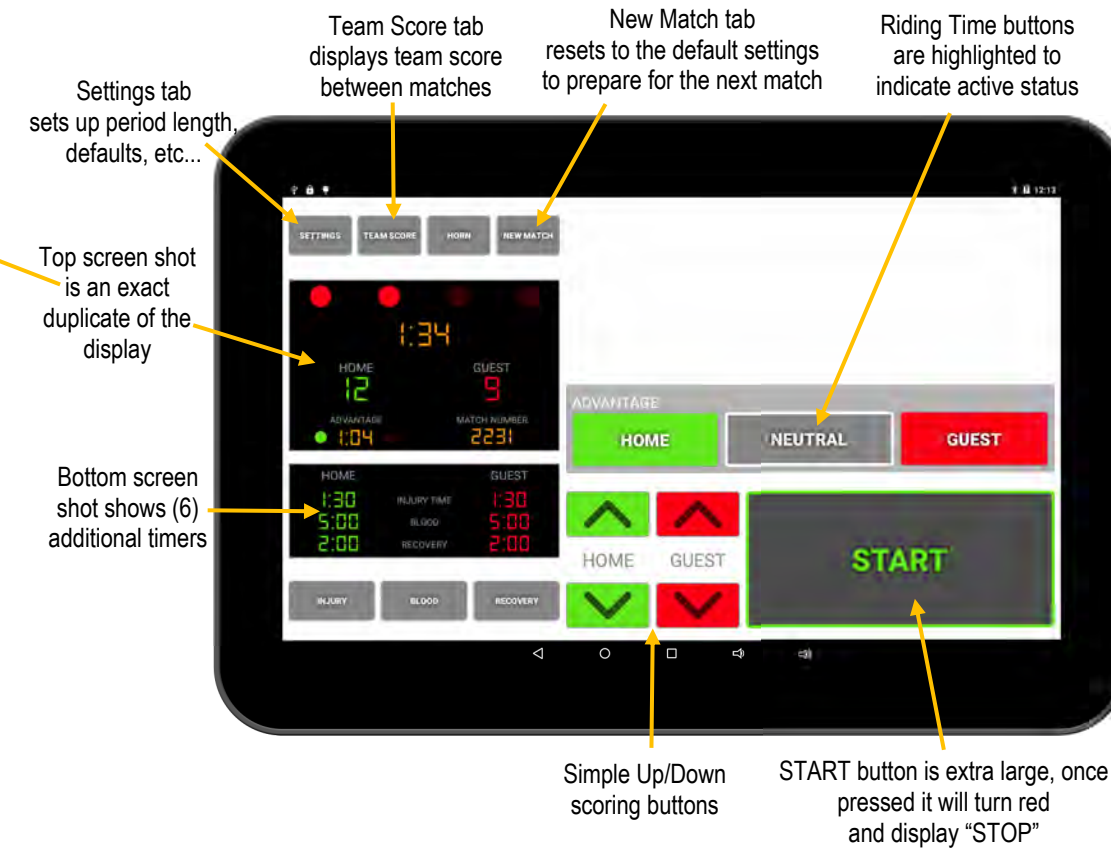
Team Score tab displays team score between matches

New Match tab resets to the default settings to prepare for the next match

Riding Time buttons are highlighted to indicate active status

Settings tab sets up period length, defaults, etc...

Top screen shot is an exact duplicate of the display

Bottom screen shot shows (6) additional timers

12:13

SETTINGS TEAM SCORE HORN NEW MATCH

1:34

HOME 12
GUEST 9

ADVANTAGE 1:04
MATCH NUMBER 2231

| HOME | | GUEST |
|---|---|---|
| 1:30 | INJURY TIME | 1:30 |
| 5:00 | BLOOD | 5:00 |
| 2:00 | RECOVERY | 2:00 |

INJURY BLOOD RECOVERY

ADVANTAGE
HOME NEUTRAL GUEST

HOME GUEST

START

Simple Up/Down scoring buttons

START button is extra large, once pressed it will turn red and display “STOP”